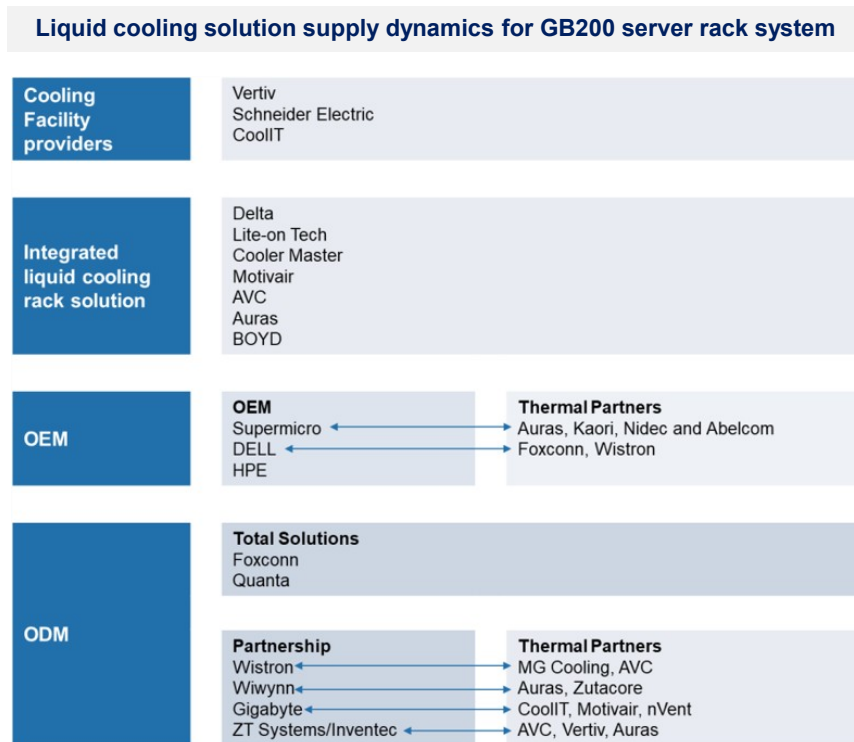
Liquid cooling solution supply dynamics for GB200 server rack system

Cooling Facility providers

Vertiv
Schneider Electric
CoolIT

Integrated liquid cooling rack solution

Delta
Lite-on Tech
Cooler Master
Motivair
AVC
Auras
BOYD

OEM

OEM
Supermicro
DELL
HPE

Thermal Partners
Auras, Kaori, Nidec and Abelcom
Foxconn, Wistron

ODM

Total Solutions
Foxconn
Quanta

Partnership
Wistron
Wiwynn
Gigabyte
ZT Systems/Inventec

Thermal Partners
MG Cooling, AVC
Auras, Zutacore
CoolIT, Motivair, nVent
AVC, Vertiv, Auras